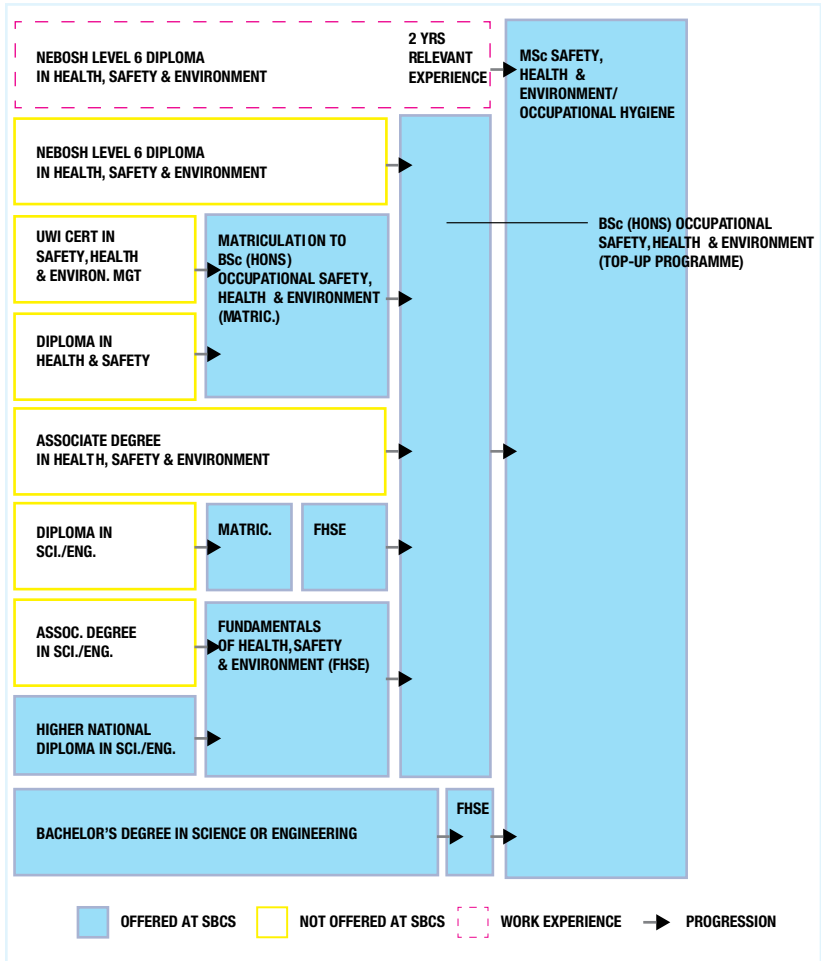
NEBOSH LEVEL 6 DIPLOMA IN HEALTH, SAFETY & ENVIRONMENT

2 YRS RELEVANT EXPERIENCE

MSc SAFETY, HEALTH & ENVIRONMENT/ OCCUPATIONAL HYGIENE

NEBOSH LEVEL 6 DIPLOMA IN HEALTH, SAFETY & ENVIRONMENT

BSc (HONS) OCCUPATIONAL SAFETY, HEALTH & ENVIRONMENT (TOP-UP PROGRAMME)

UWI CERT IN SAFETY, HEALTH & ENVIRON. MGT

MATRICULATION TO BSc (HONS) OCCUPATIONAL SAFETY, HEALTH & ENVIRONMENT (MATRIC.)

DIPLOMA IN HEALTH & SAFETY

ASSOCIATE DEGREE IN HEALTH, SAFETY & ENVIRONMENT

DIPLOMA IN SCI./ENG.

MATRIC.

FHSE

ASSOC. DEGREE IN SCI./ENG.

FUNDAMENTALS OF HEALTH, SAFETY & ENVIRONMENT (FHSE)

HIGHER NATIONAL DIPLOMA IN SCI./ENG.

BACHELOR'S DEGREE IN SCIENCE OR ENGINEERING

FHSE

OFFERED AT SBCS

NOT OFFERED AT SBCS

WORK EXPERIENCE

PROGRESSION